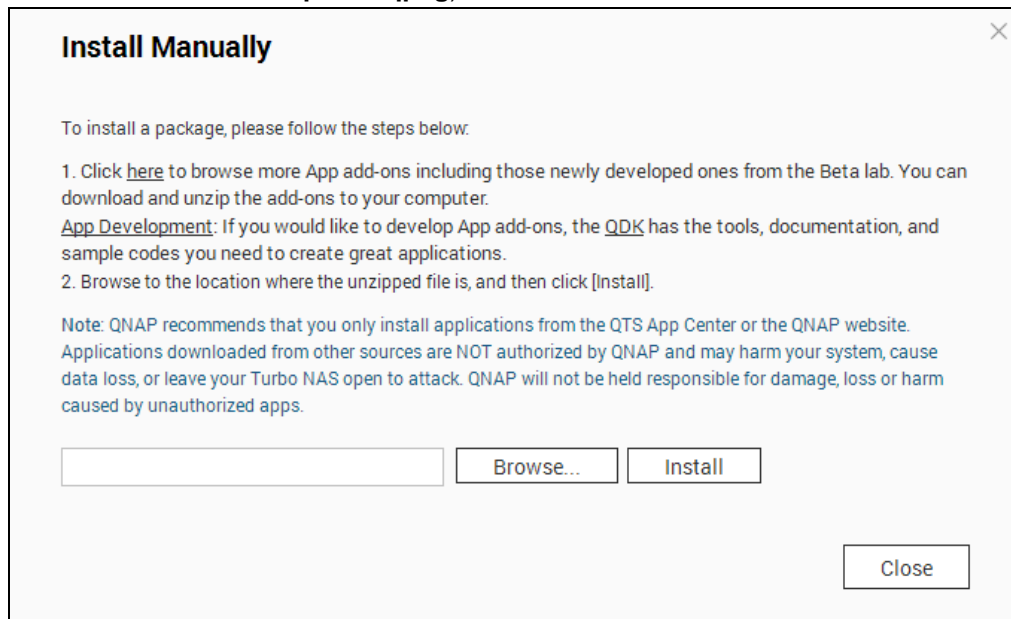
Install Manually

×

To install a package, please follow the steps below:

1. Click here to browse more App add-ons including those newly developed ones from the Beta lab. You can download and unzip the add-ons to your computer.
App Development: If you would like to develop App add-ons, the QDK has the tools, documentation, and sample codes you need to create great applications.
2. Browse to the location where the unzipped file is, and then click [Install].

Note: QNAP recommends that you only install applications from the QTS App Center or the QNAP website. Applications downloaded from other sources are NOT authorized by QNAP and may harm your system, cause data loss, or leave your Turbo NAS open to attack. QNAP will not be held responsible for damage, loss or harm caused by unauthorized apps.

Browse... Install

Close